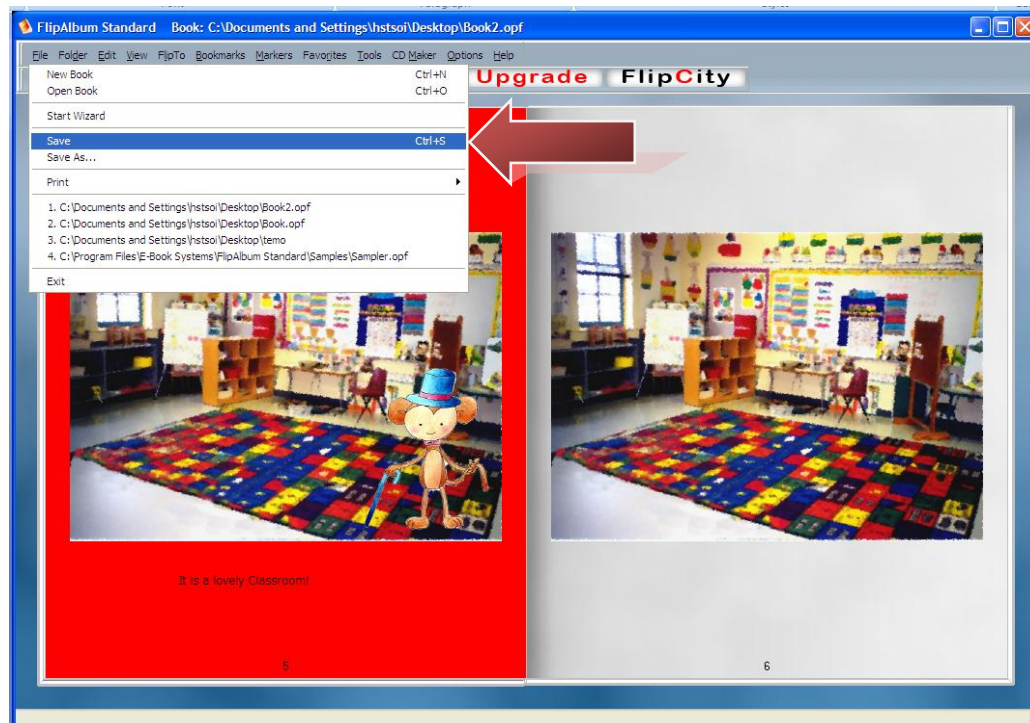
FlipAlbum Standard Book: C:\Documents and Settings\hstsoi\Desktop\Book2.opf

File Folder Edit View FlipTo Bookmarks Markers Favorites Tools CD Maker Options Help

New Book Ctrl+N
Open Book Ctrl+O
Start Wizard
Save Ctrl+S
Save As...
Print
1. C:\Documents and Settings\hstsoi\Desktop\Book2.opf
2. C:\Documents and Settings\hstsoi\Desktop\Book.opf
3. C:\Documents and Settings\hstsoi\Desktop\temo
4. C:\Program Files\E-Book Systems\FlipAlbum Standard\Samples\Sampler.opf
Exit

Upgrade FlipCity

It is a lovely Classroom!

5

6